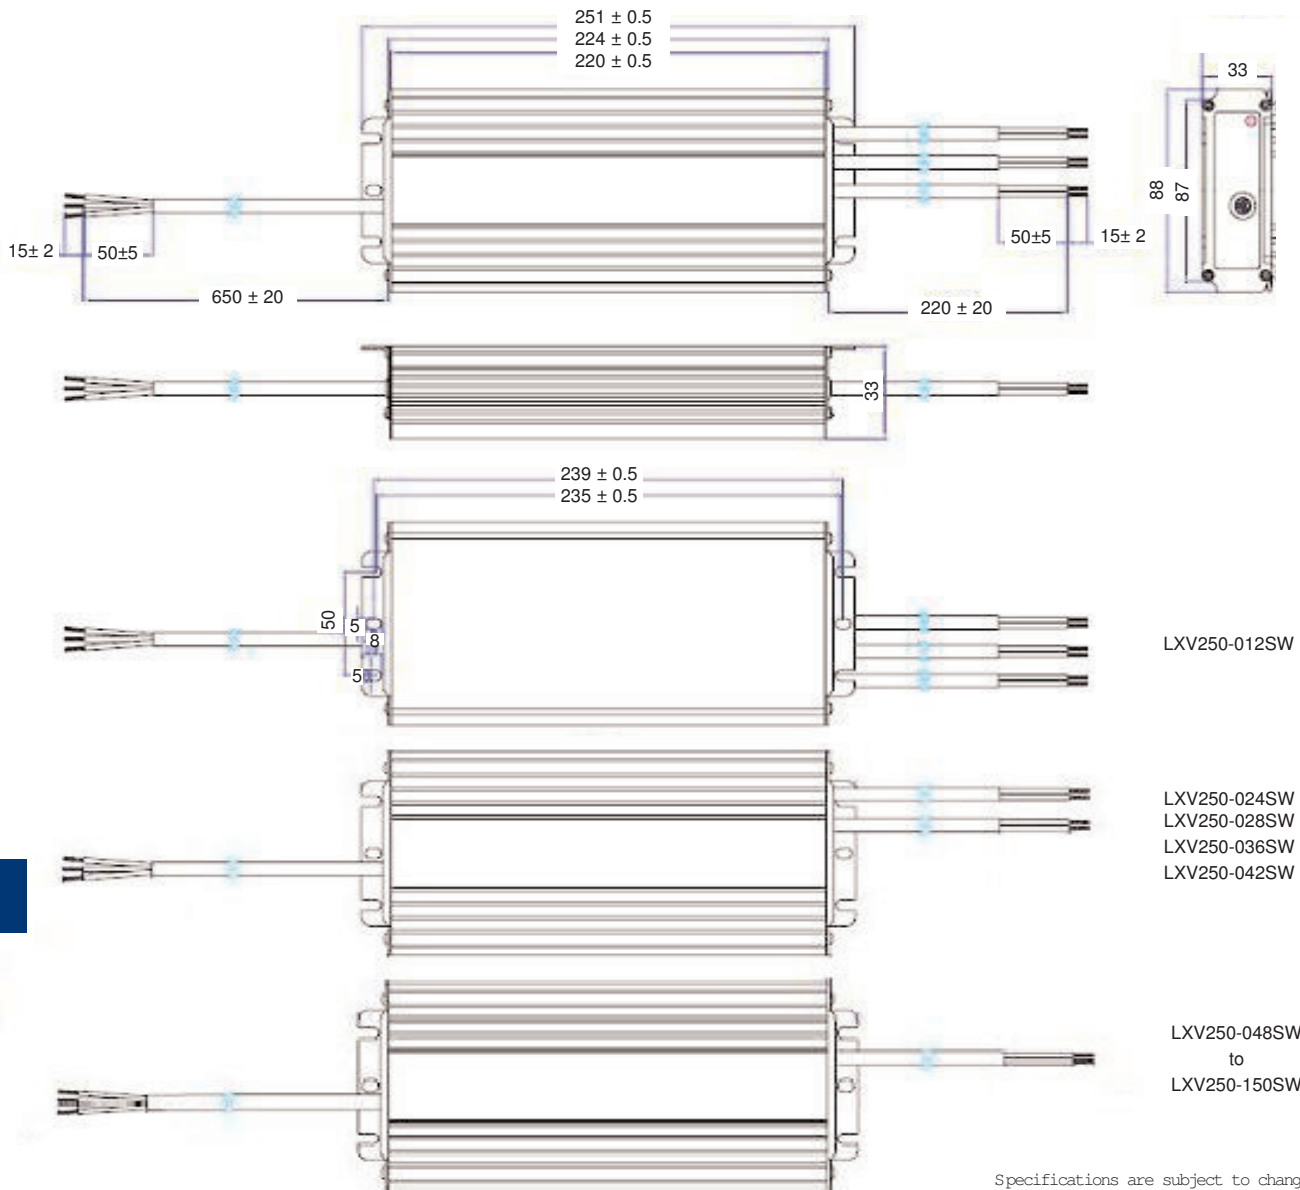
251 ± 0.5
224 ± 0.5
220 ± 0.5

33

88
87

15± 2
50±5
650 ± 20

50±5
15± 2
220 ± 20

33

239 ± 0.5
235 ± 0.5

50
5
8
5

LXV250-012SW

LXV250-024SW
LXV250-028SW
LXV250-036SW
LXV250-042SW

LXV250-048SW
to
LXV250-150SW

Specifications are subject to chang